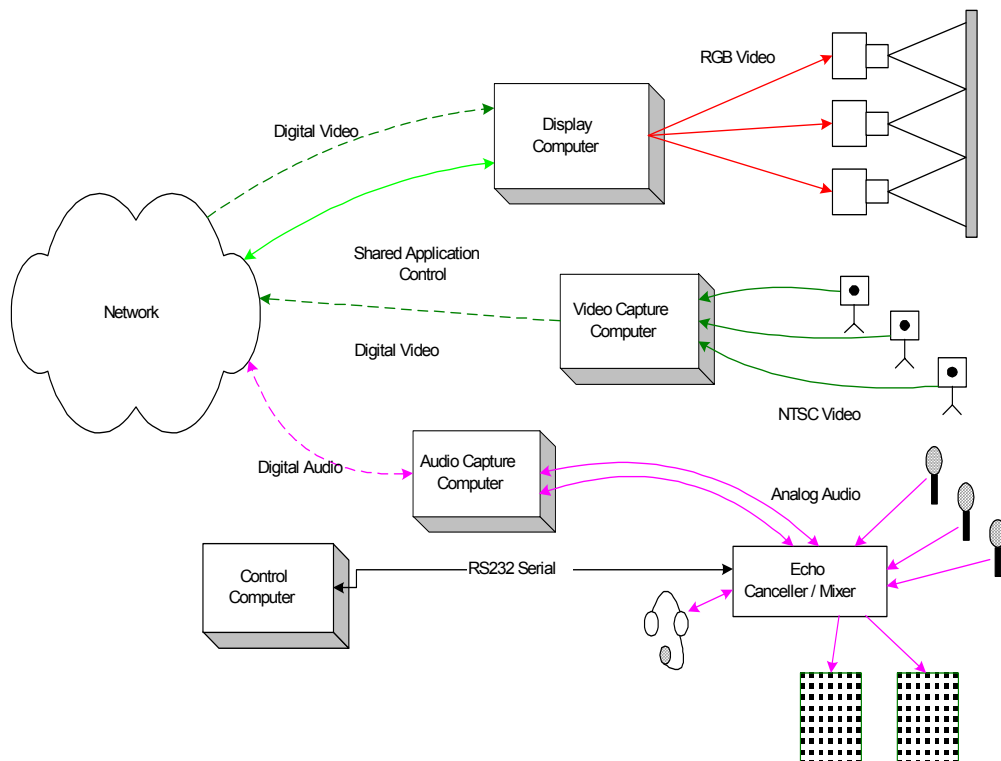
RGB Video

Digital Video

Display Computer

Shared Application Control

Network

Video Capture Computer

Digital Video

NTSC Video

Digital Audio

Audio Capture Computer

Analog Audio

Control Computer

RS232 Serial

Echo Canceller / Mixer